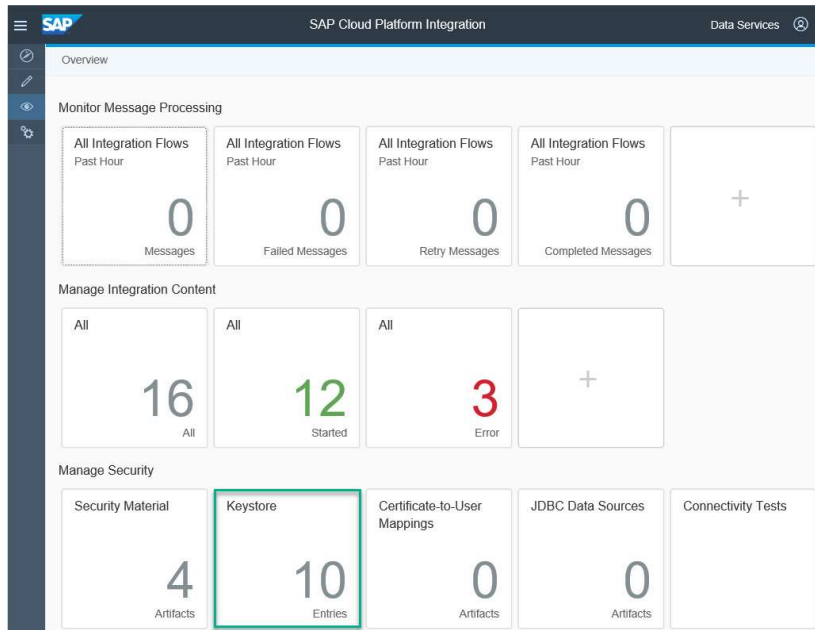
SAP

SAP Cloud Platform Integration

Data Services

Overview

Monitor Message Processing

All Integration Flows
Past Hour
0
Messages

All Integration Flows
Past Hour
0
Failed Messages

All Integration Flows
Past Hour
0
Retry Messages

All Integration Flows
Past Hour
0
Completed Messages

+

Manage Integration Content

All
16
All

All
12
Started

All
3
Error

+

Manage Security

Security Material
4
Artifacts

Keystore
10
Entries

Certificate-to-User Mappings
0
Artifacts

JDBC Data Sources
0
Artifacts

Connectivity Tests